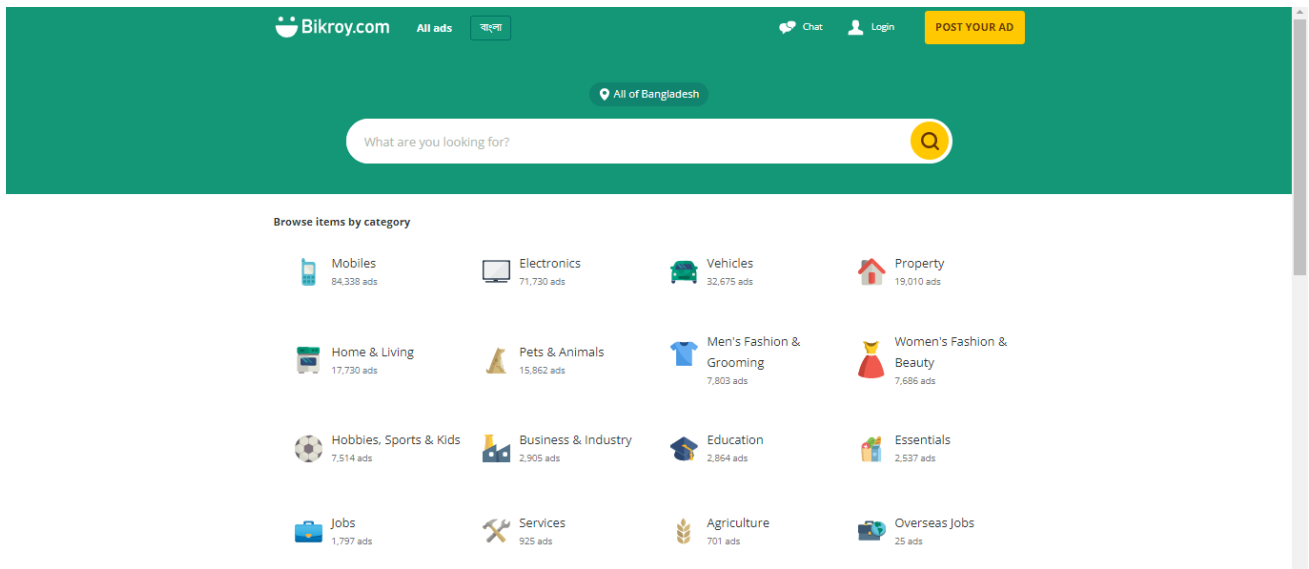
Bikroy.com All ads বাংলা

Chat Login POST YOUR AD

All of Bangladesh

What are you looking for?

Browse items by category

Mobiles
84,338 ads

Electronics
71,730 ads

Vehicles
32,675 ads

Property
19,010 ads

Home & Living
17,730 ads

Pets & Animals
15,862 ads

Men's Fashion & Grooming
7,803 ads

Women's Fashion & Beauty
7,686 ads

Hobbies, Sports & Kids
7,514 ads

Business & Industry
2,905 ads

Education
2,864 ads

Essentials
2,537 ads

Jobs
1,797 ads

Services
925 ads

Agriculture
701 ads

Overseas Jobs
25 ads